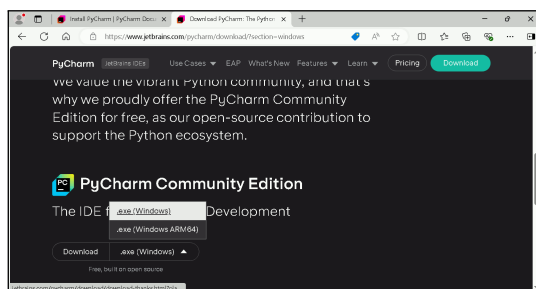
Install PyCharm | PyCharm Docu ×
Download PyCharm: The Pythor ×
+
https://www.jetbrains.com/pycharm/download/?section=windows
PyCharm JetBrains IDE Use Cases ▾ EAP What's New Features ▾ Learn ▾ Pricing Download
We value the vibrant Python community, and that's why we proudly offer the PyCharm Community Edition for free, as our open-source contribution to support the Python ecosystem.

PC
PyCharm Community Edition

The IDE f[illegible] Development
.exe (Windows)
.exe (Windows ARM64)
Download .exe (Windows) ▴
Free, built on open source
jetbrains.com/pycharm/download/download-thanks.html?pla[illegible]